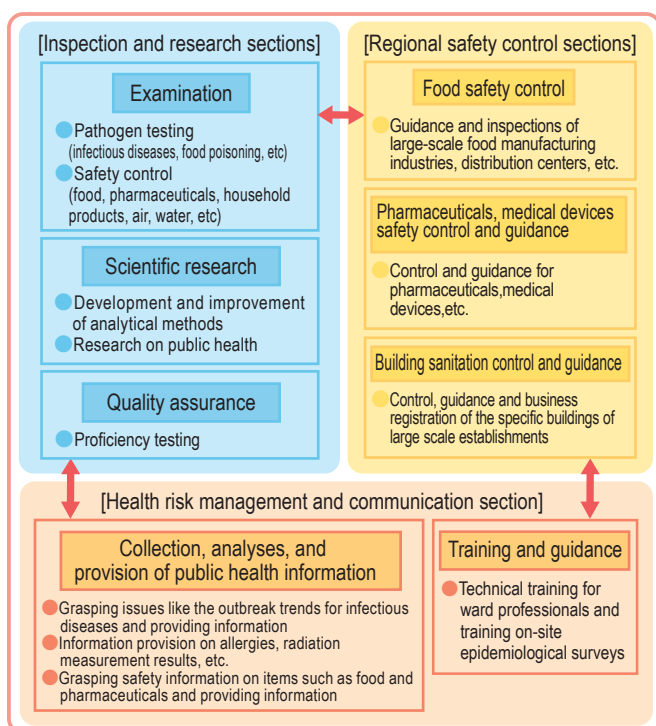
[Inspection and research sections]

Examination

Pathogen testing (infectious diseases, food poisoning, etc)

Safety control (food, pharmaceuticals, household products, air, water, etc)

Scientific research

Development and improvement of analytical methods

Research on public health

Quality assurance

Proficiency testing

[Regional safety control sections]

Food safety control

Guidance and inspections of large-scale food manufacturing industries, distribution centers, etc.

Pharmaceuticals, medical devices safety control and guidance

Control and guidance for pharmaceuticals,medical devices,etc.

Building sanitation control and guidance

Control, guidance and business registration of the specific buildings of large scale establishments

[Health risk management and communication section]

Collection, analyses, and provision of public health information

Grasping issues like the outbreak trends for infectious diseases and providing information

Information provision on allergies, radiation measurement results, etc.

Grasping safety information on items such as food and pharmaceuticals and providing information

Training and guidance

Technical training for ward professionals and training on-site epidemiological surveys